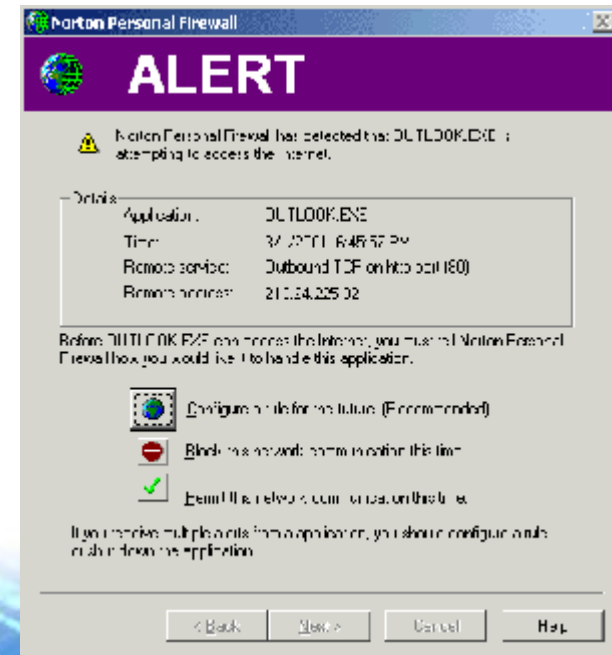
Norton Personal Firewall

ALERT

Norton Personal Firewall has detected that OUTLOOK.EXE is attempting to access the Internet.

Details

Application: OUTLOOK.EXE

Time: 3/4/2001 6:45:57 PM

Remote service: Outbound TCP on http port (80)

Remote address: 210.54.225.02

Before OUTLOOK.EXE can access the Internet, you must tell Norton Personal Firewall how you would like it to handle this application.

Configure a rule for the future (Recommended)

Block this network communication this time

Permit this network communication this time

If you receive multiple alerts from an application, you should configure a rule or shut down the application.

< Back Next > Cancel Help